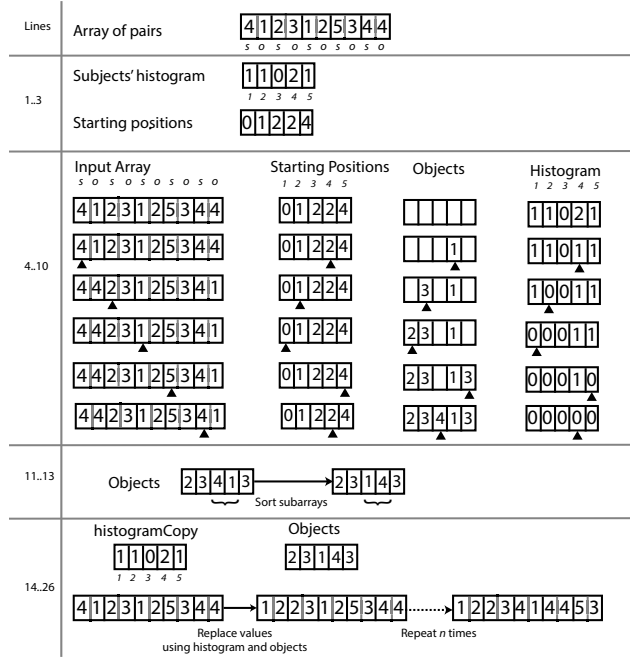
| Lines | |
|---|---|
| | Array of pairs 4 1 2 3 1 2 5 3 4 4 (s o s o s o s o s o) |
| 1..3 | Subjects' histogram 1 1 0 2 1 (1 2 3 4 5) Starting positions 0 1 2 2 4 |
| 4..10 | Input Array (s o s o s o s o s o) / Starting Positions (1 2 3 4 5) / Objects / Histogram (1 2 3 4 5) |

| Input Array | Starting Positions | Objects | Histogram |
|---|---|---|---|
| 4 1 2 3 1 2 5 3 4 4 | 0 1 2 2 4 | | 1 1 0 2 1 |
| 4 1 2 3 1 2 5 3 4 4 | 0 1 2 2 4 | 1 | 1 1 0 1 1 |
| 4 4 2 3 1 2 5 3 4 1 | 0 1 2 2 4 | 3 1 | 1 0 0 1 1 |
| 4 4 2 3 1 2 5 3 4 1 | 0 1 2 2 4 | 2 3 1 | 0 0 0 1 1 |
| 4 4 2 3 1 2 5 3 4 1 | 0 1 2 2 4 | 2 3 1 3 | 0 0 0 1 0 |
| 4 4 2 3 1 2 5 3 4 1 | 0 1 2 2 4 | 2 3 4 1 3 | 0 0 0 0 0 |

11..13

Objects 2 3 4 1 3 → 2 3 1 4 3

Sort subarrays

14..26

histogramCopy

1 1 0 2 1
1 2 3 4 5

Objects

2 3 1 4 3

4 1 2 3 1 2 5 3 4 4 → 1 2 2 3 1 2 5 3 4 4 → 1 2 2 3 4 1 4 4 5 3

Replace values using histogram and objects

Repeat *n* times